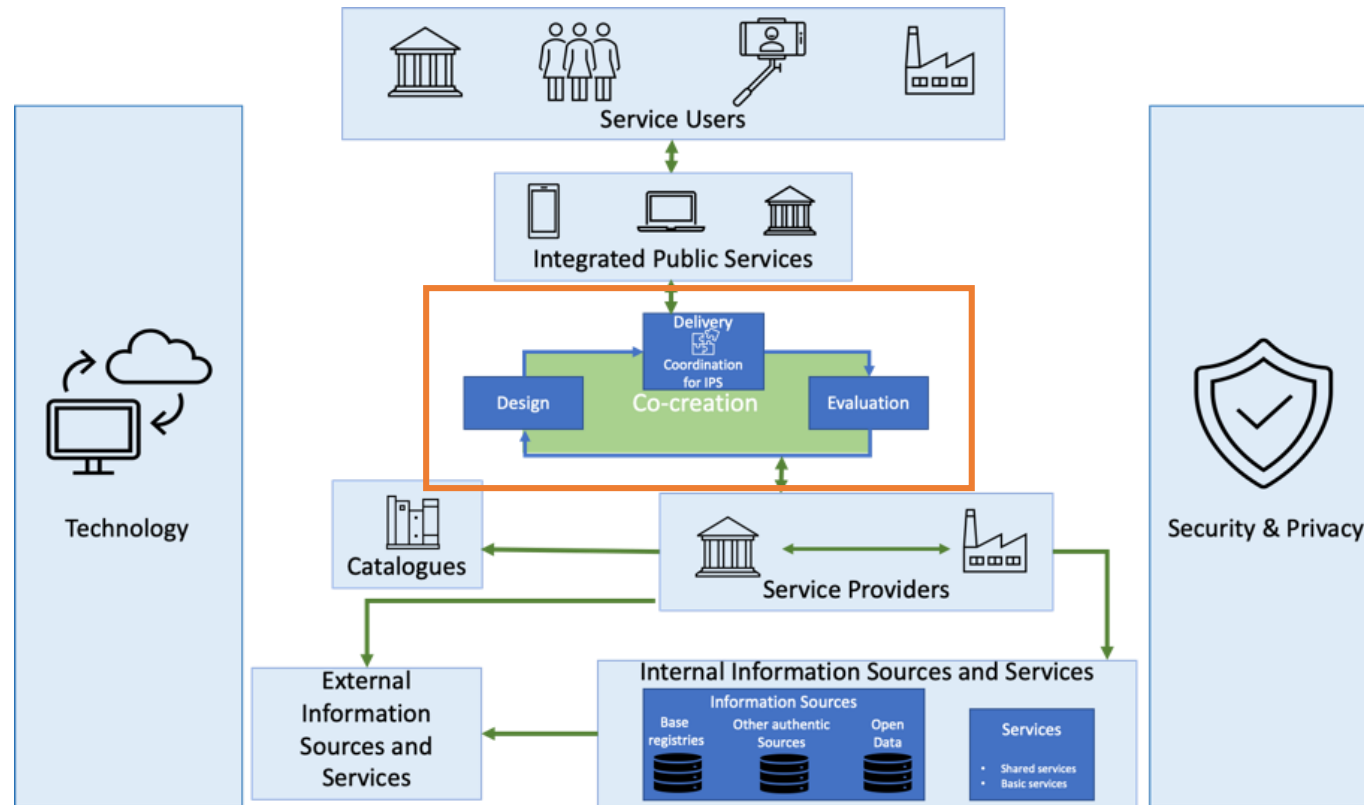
Service Users

Integrated Public Services

Delivery

Coordination for IPS

Design

Co-creation

Evaluation

Technology

Security & Privacy

Catalogues

Service Providers

External Information Sources and Services

Internal Information Sources and Services

Information Sources

Base registries

Other authentic Sources

Open Data

Services

• Shared services
• Basic services